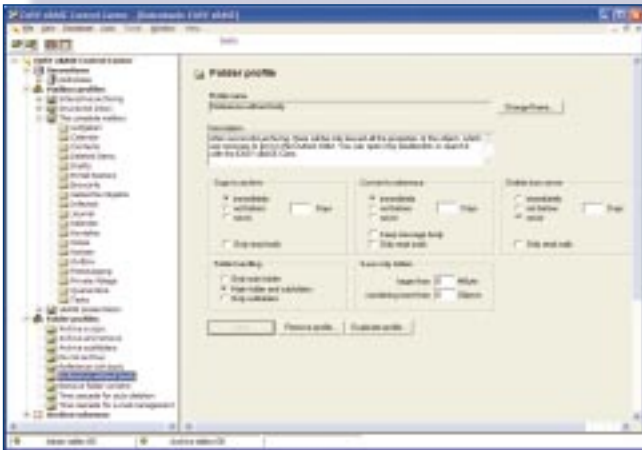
EASY xBASE Control Center - [Extended EASY xBASE]

Folder profile

Profile name

Change Name...

Description

Copy to archive

immediately

not before

never

Days

Only read mails

Convert to reference

immediately

not before

never

Days

Keep message body

Only read mails

Delete from server

immediately

not before

never

Days

Only read mails

Folder handling

Only main folder

Main folder and subfolders

Only subfolders

Save only folder

Larger than

KByte

Remove profile...

Duplicate profile...

Folder profiles

Archive all mails

Archive attachments

Archive e-mails

Archive subfolders

Archive archives

Reference attachments